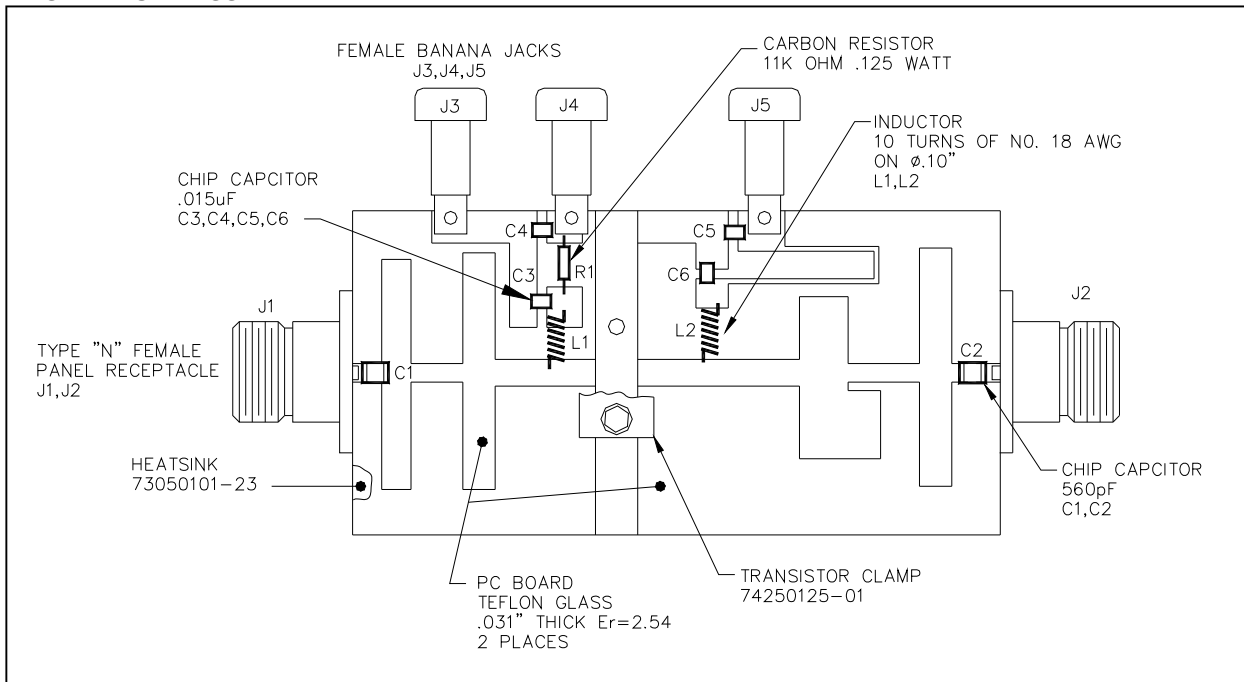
FEMALE BANANA JACKS
J3,J4,J5

CARBON RESISTOR
11K OHM .125 WATT

J3
J4
J5

INDUCTOR
10 TURNS OF NO. 18 AWG
ON ø.10"
L1,L2

CHIP CAPCITOR
.015uF
C3,C4,C5,C6

C4
C5
C3
R1
C6

J1
J2

TYPE "N" FEMALE
PANEL RECEPTACLE
J1,J2

L1
L2
C1
C2

HEATSINK
73050101-23

CHIP CAPCITOR
560pF
C1,C2

PC BOARD
TEFLON GLASS
.031" THICK Er=2.54
2 PLACES

TRANSISTOR CLAMP
74250125-01